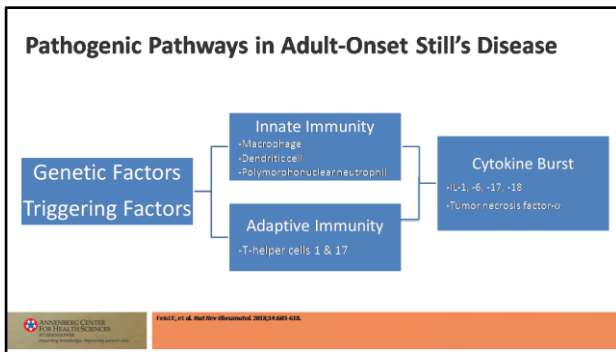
Pathogenic Pathways in Adult-Onset Still's Disease

Genetic Factors
Triggering Factors

Innate Immunity
-Macrophage
-Dendritic cell
-Polymorphonuclear neutrophil

Adaptive Immunity
-T-helper cells 1 & 17

Cytokine Burst
-IL-1, -6, -17, -18
-Tumor necrosis factor-α

ANNENBERG CENTER FOR HEALTH SCIENCES AT EISENHOWER
Imparting knowledge. Improving patient care.

Feist E, et al. Nat Rev Rheumatol. 2018;14:603-618.